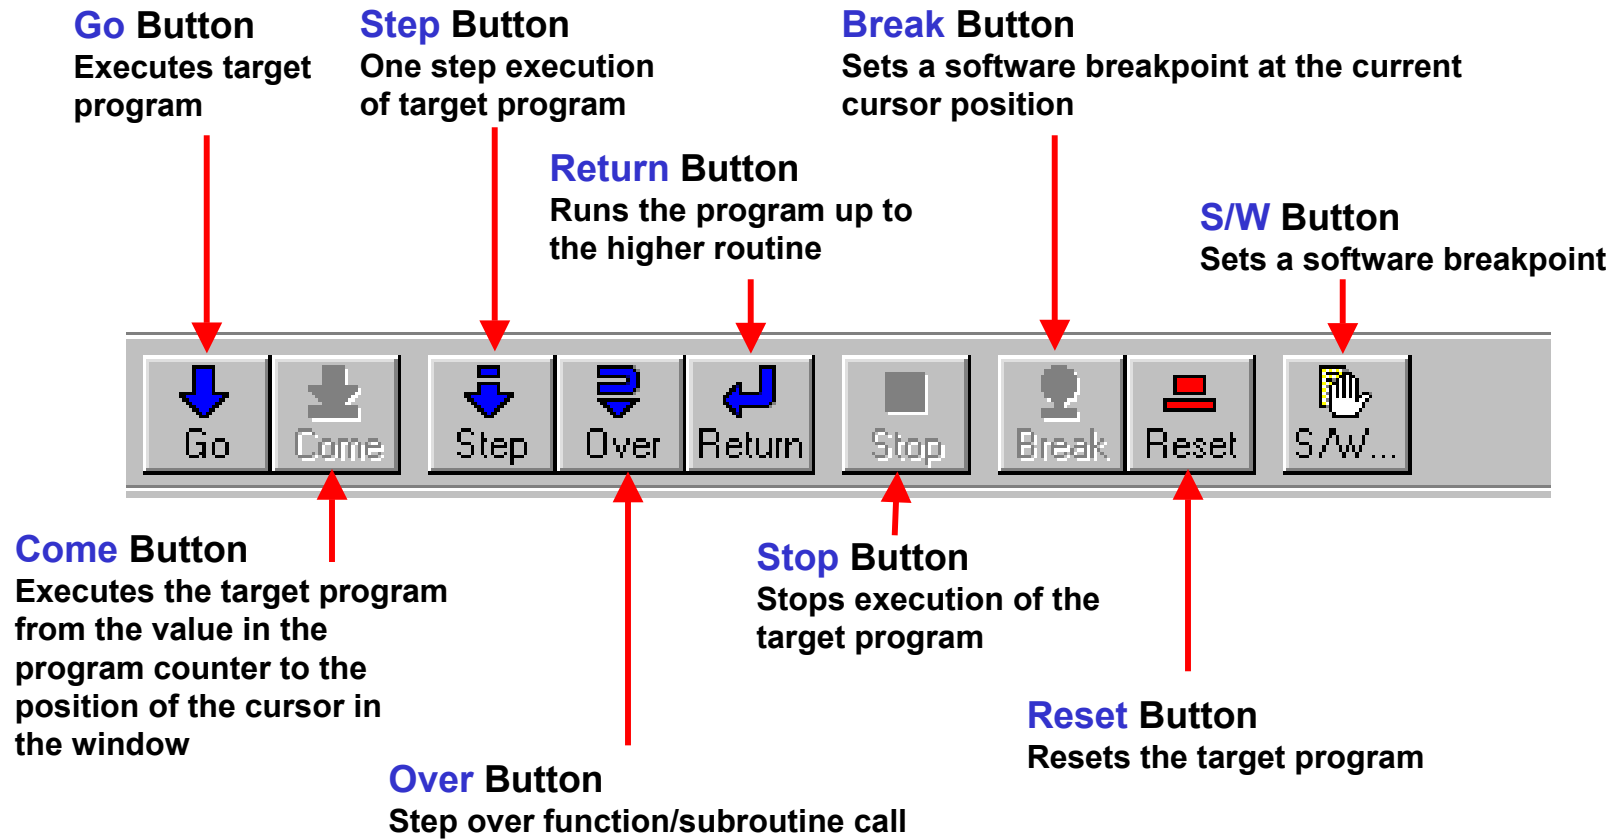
Go Button
Executes target program

Step Button
One step execution of target program

Break Button
Sets a software breakpoint at the current cursor position

Return Button
Runs the program up to the higher routine

S/W Button
Sets a software breakpoint

Go

Come

Step

Over

Return

Stop

Break

Reset

S/W...

Come Button
Executes the target program from the value in the program counter to the position of the cursor in the window

Stop Button
Stops execution of the target program

Reset Button
Resets the target program

Over Button
Step over function/subroutine call